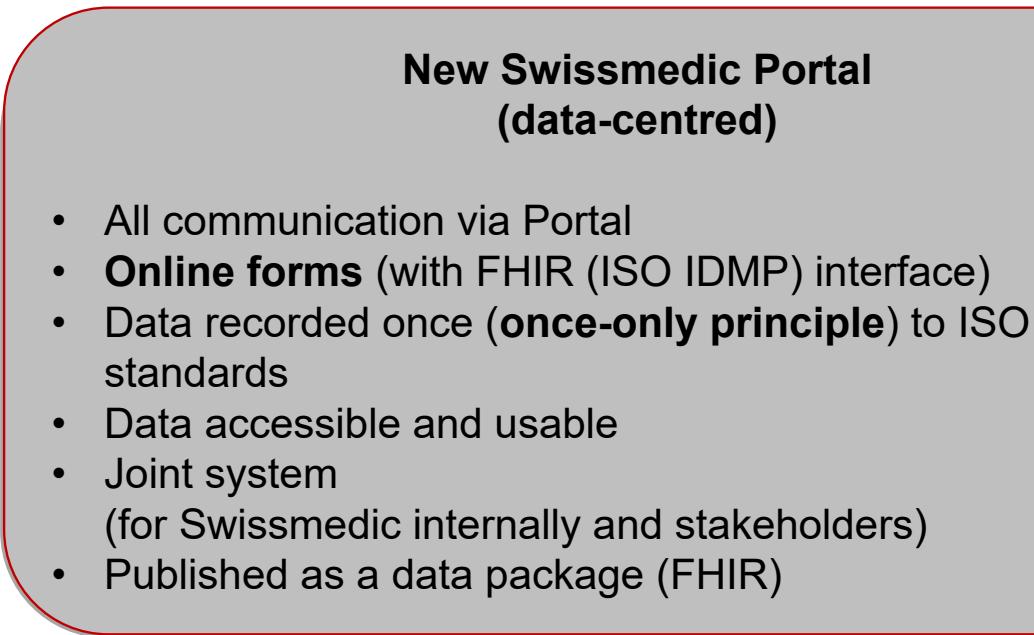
New Swissmedic Portal
(data-centred)

- All communication via Portal
- **Online forms** (with FHIR (ISO IDMP) interface)
- Data recorded once (**once-only principle**) to ISO standards
- Data accessible and usable
- Joint system
(for Swissmedic internally and stakeholders)
- Published as a data package (FHIR)